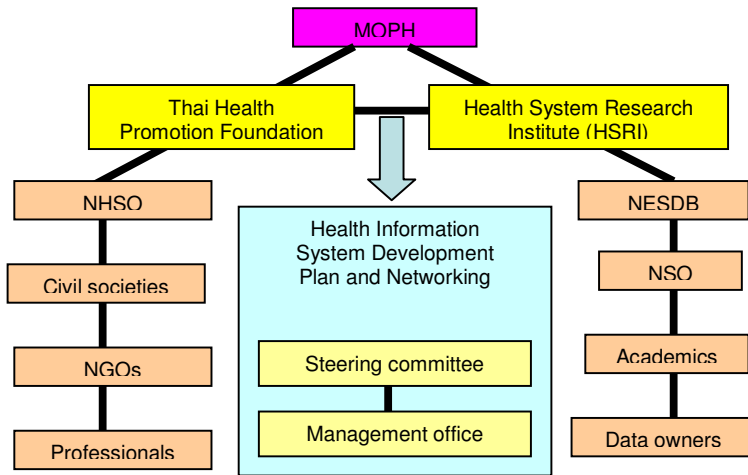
MOPH

Thai Health Promotion Foundation

Health System Research Institute (HSRI)

NHSO

Civil societies

NGOs

Professionals

Health Information System Development Plan and Networking

Steering committee

Management office

NESDB

NSO

Academics

Data owners